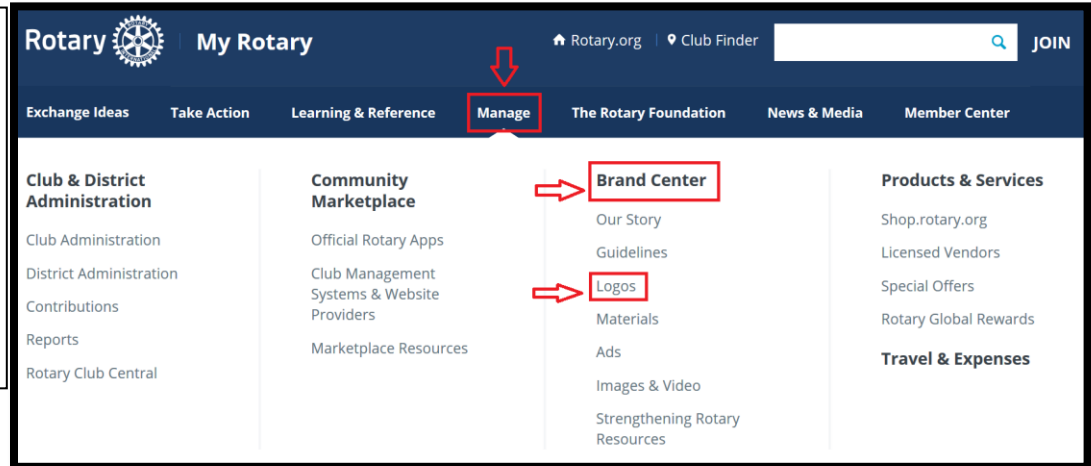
Rotary | My Rotary

Rotary.org | Club Finder | JOIN

Exchange Ideas | Take Action | Learning & Reference | Manage | The Rotary Foundation | News & Media | Member Center

Club & District Administration

Club Administration

District Administration

Contributions

Reports

Rotary Club Central

Community Marketplace

Official Rotary Apps

Club Management Systems & Website Providers

Marketplace Resources

Brand Center

Our Story

Guidelines

Logos

Materials

Ads

Images & Video

Strengthening Rotary Resources

Products & Services

Shop.rotary.org

Licensed Vendors

Special Offers

Rotary Global Rewards

Travel & Expenses